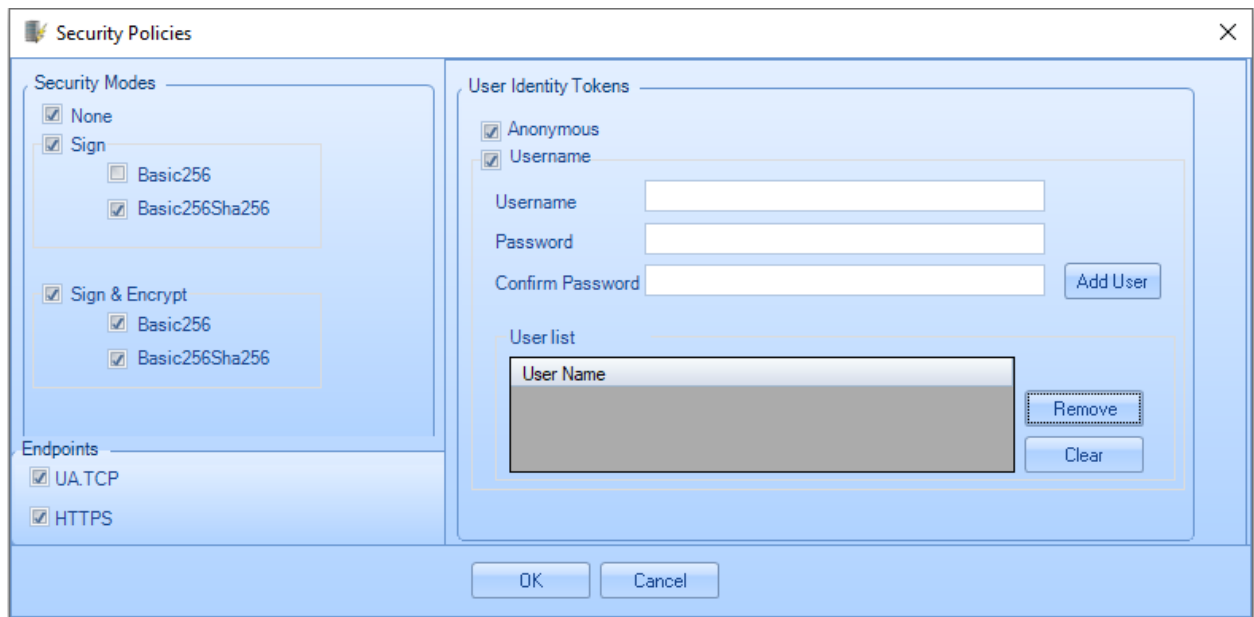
Security Policies

Security Modes
None
Sign
Basic256
Basic256Sha256
Sign & Encrypt
Basic256
Basic256Sha256

Endpoints
UA.TCP
HTTPS

User Identity Tokens
Anonymous
Username
Username
Password
Confirm Password
Add User
User list
User Name
Remove
Clear

OK
Cancel